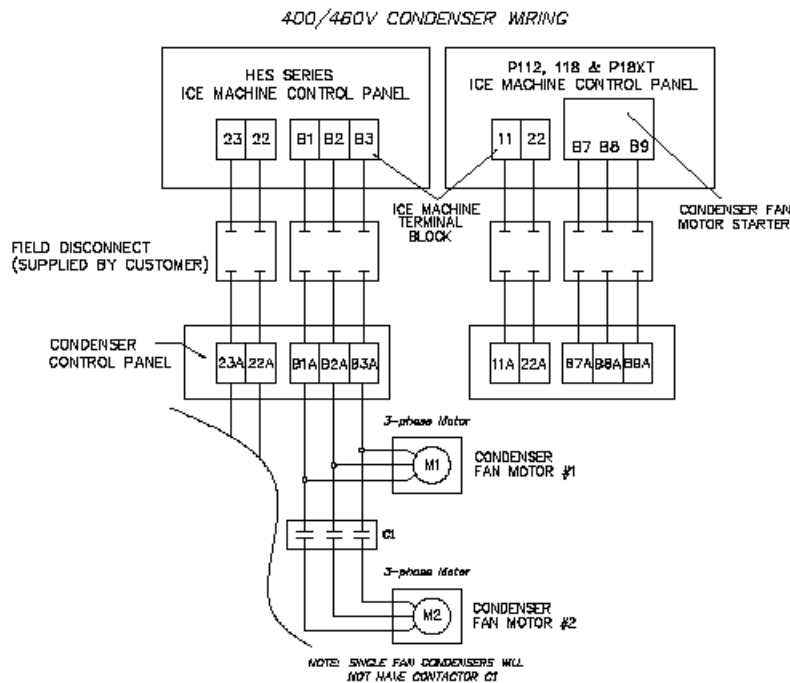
400/460V CONDENSER WIRING

HES SERIES
ICE MACHINE CONTROL PANEL

23 22 B1 B2 B3

P112, 118 & P18XT
ICE MACHINE CONTROL PANEL

11 22 B7 B8 B9

ICE MACHINE TERMINAL BLOCK

CONDENSER FAN MOTOR STARTER

FIELD DISCONNECT
(SUPPLIED BY CUSTOMER)

CONDENSER
CONTROL PANEL

23A 22A B1A B2A B3A

11A 22A B7A B8A B9A

3-phase Motor

M1

CONDENSER
FAN MOTOR #1

C1

3-phase Motor

M2

CONDENSER
FAN MOTOR #2

NOTE: SINGLE FAN CONDENSERS WILL NOT HAVE CONTACTOR C1